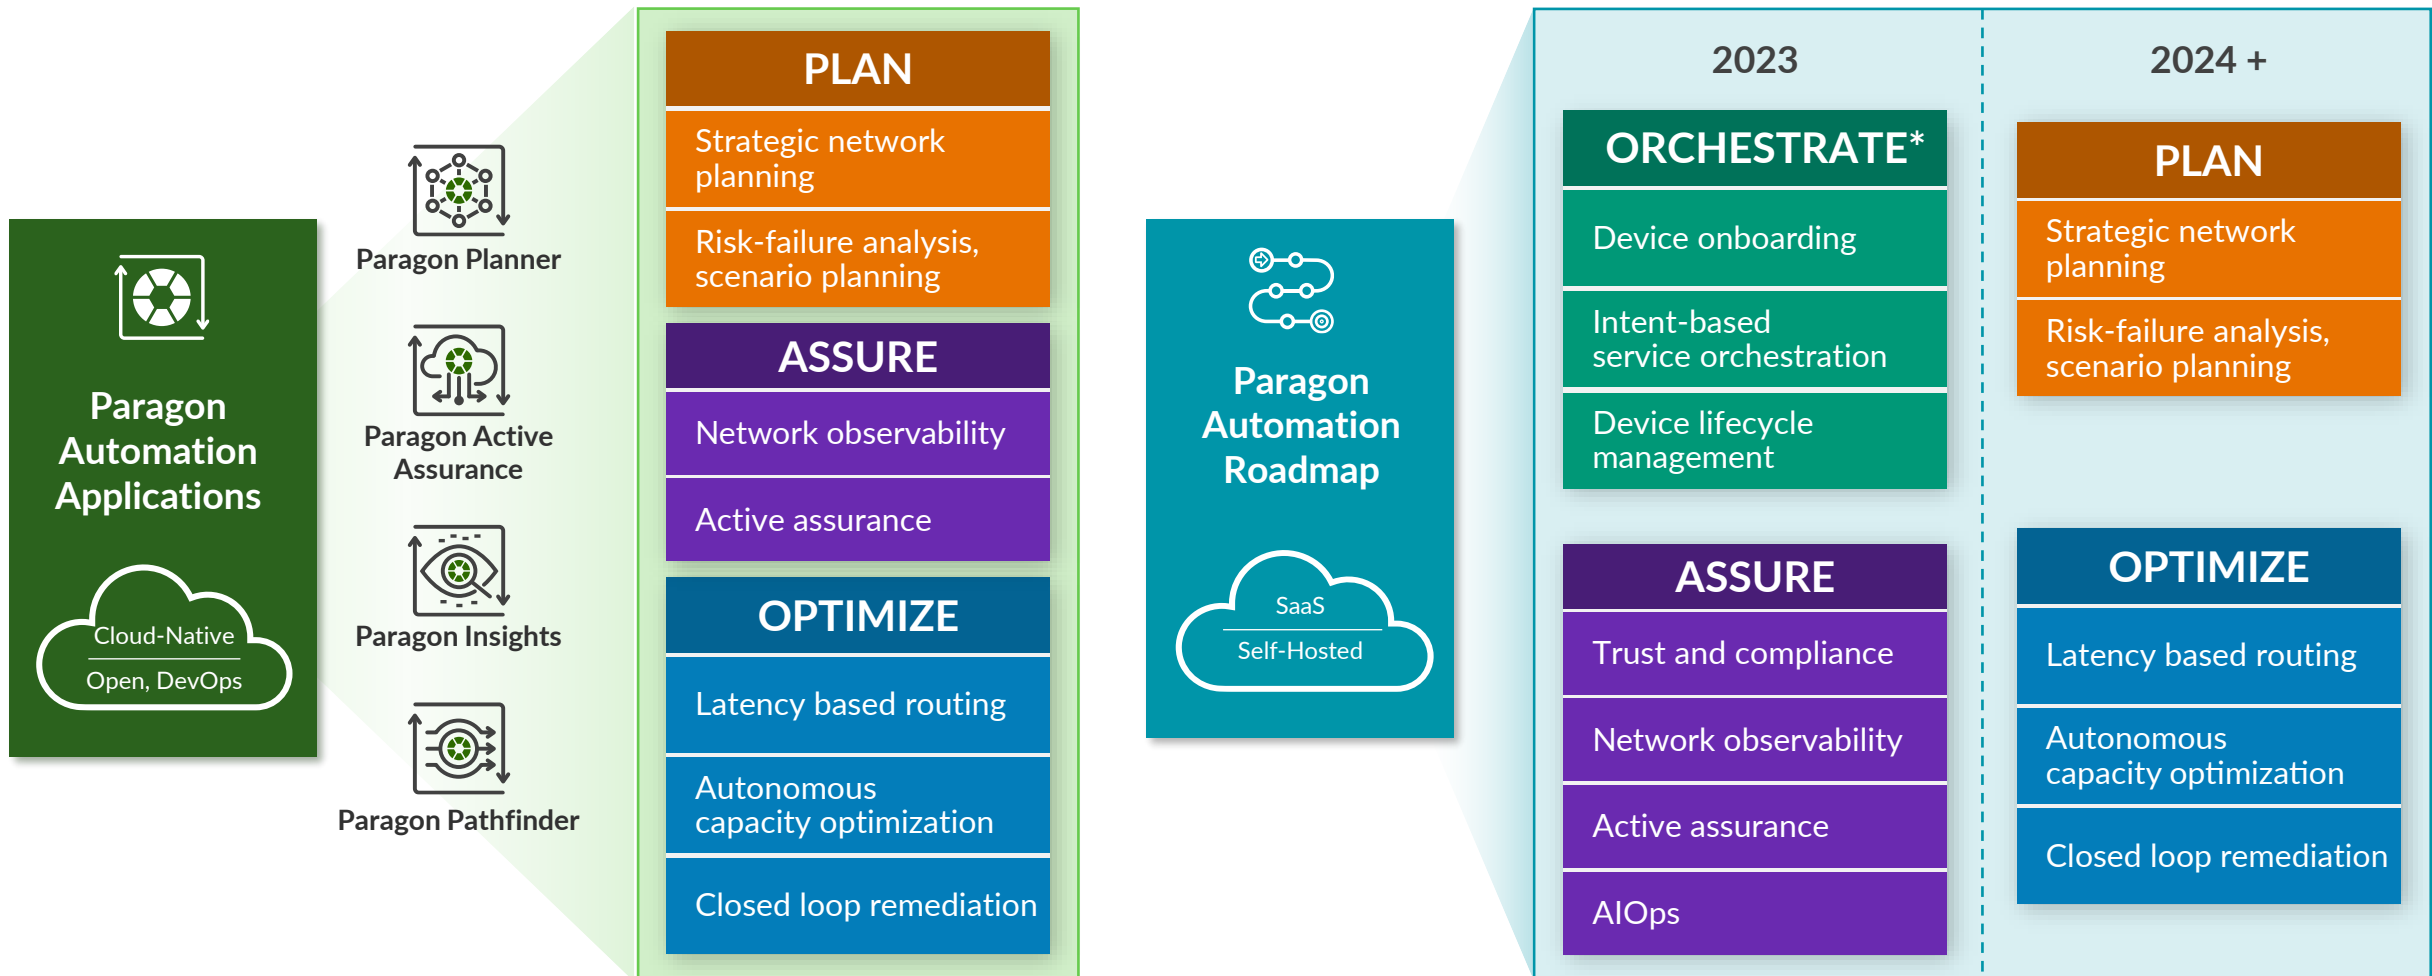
Paragon Automation Applications

Cloud-Native

Open, DevOps

Paragon Planner

Paragon Active Assurance

Paragon Insights

Paragon Pathfinder

PLAN

Strategic network planning

Risk-failure analysis, scenario planning

ASSURE

Network observability

Active assurance

OPTIMIZE

Latency based routing

Autonomous capacity optimization

Closed loop remediation

Paragon Automation Roadmap

SaaS

Self-Hosted

2023

ORCHESTRATE*

Device onboarding

Intent-based service orchestration

Device lifecycle management

ASSURE

Trust and compliance

Network observability

Active assurance

AIOps

2024 +

PLAN

Strategic network planning

Risk-failure analysis, scenario planning

OPTIMIZE

Latency based routing

Autonomous capacity optimization

Closed loop remediation